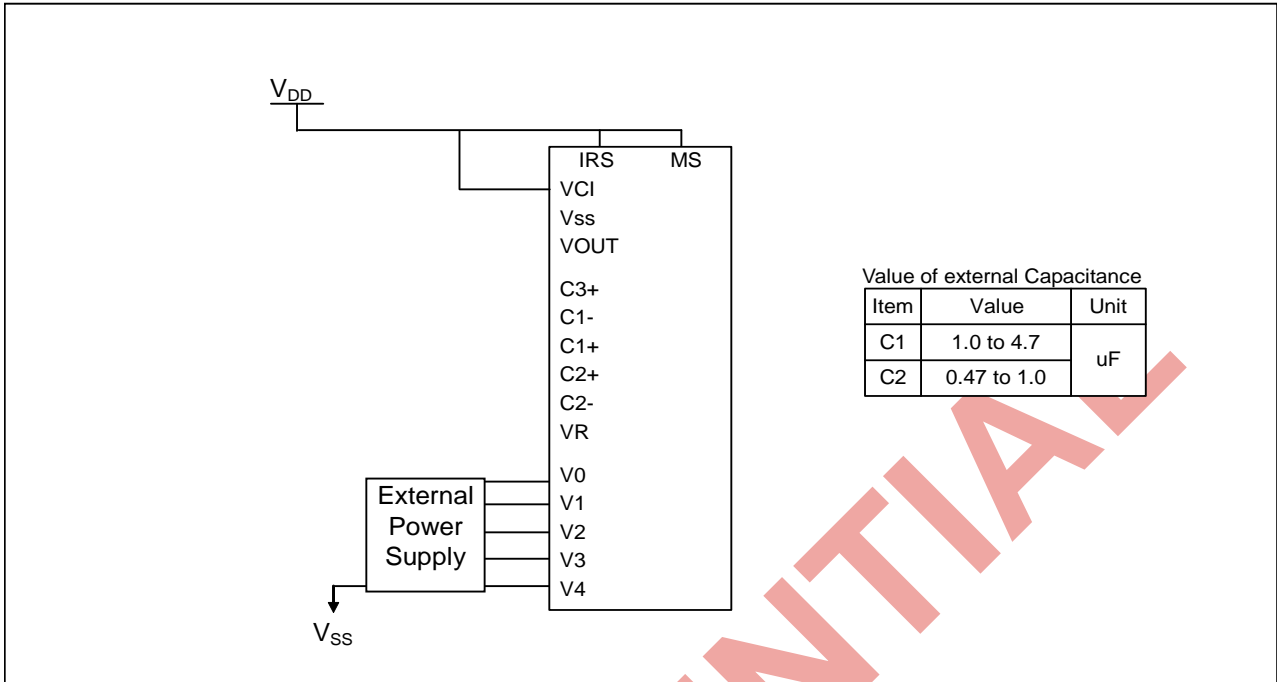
$V_{DD}$

IRS MS
VCI
Vss
VOUT
C3+
C1-
C1+
C2+
C2-
VR
V0
V1
V2
V3
V4

External Power Supply

$V_{SS}$

Value of external Capacitance

| Item | Value | Unit |
|---|---|---|
| C1 | 1.0 to 4.7 | uF |
| C2 | 0.47 to 1.0 | |

NTIAL